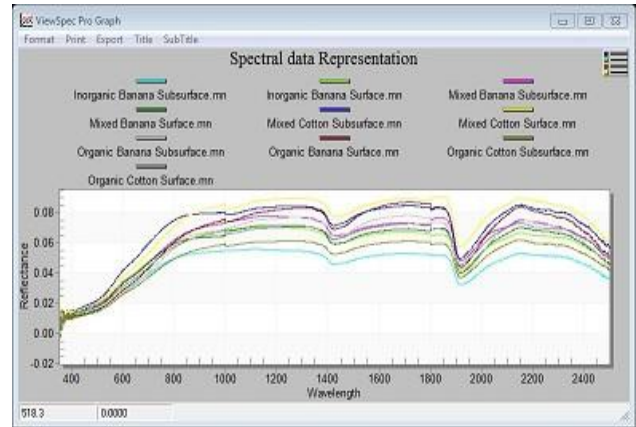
ViewSpec Pro Graph

Format Print Export Title SubTitle

Spectral data Representation

Inorganic Banana Subsurface.mn
Inorganic Banana Surface.mn
Mixed Banana Subsurface.mn
Mixed Banana Surface.mn
Mixed Cotton Subsurface.mn
Mixed Cotton Surface.mn
Organic Banana Subsurface.mn
Organic Banana Surface.mn
Organic Cotton Subsurface.mn
Organic Cotton Surface.mn

0.08
0.06
0.04
0.02
0.00
-0.02
Reflectance

400 600 800 1000 1200 1400 1600 1800 2000 2200 2400
Wavelength

518.3 0.0000